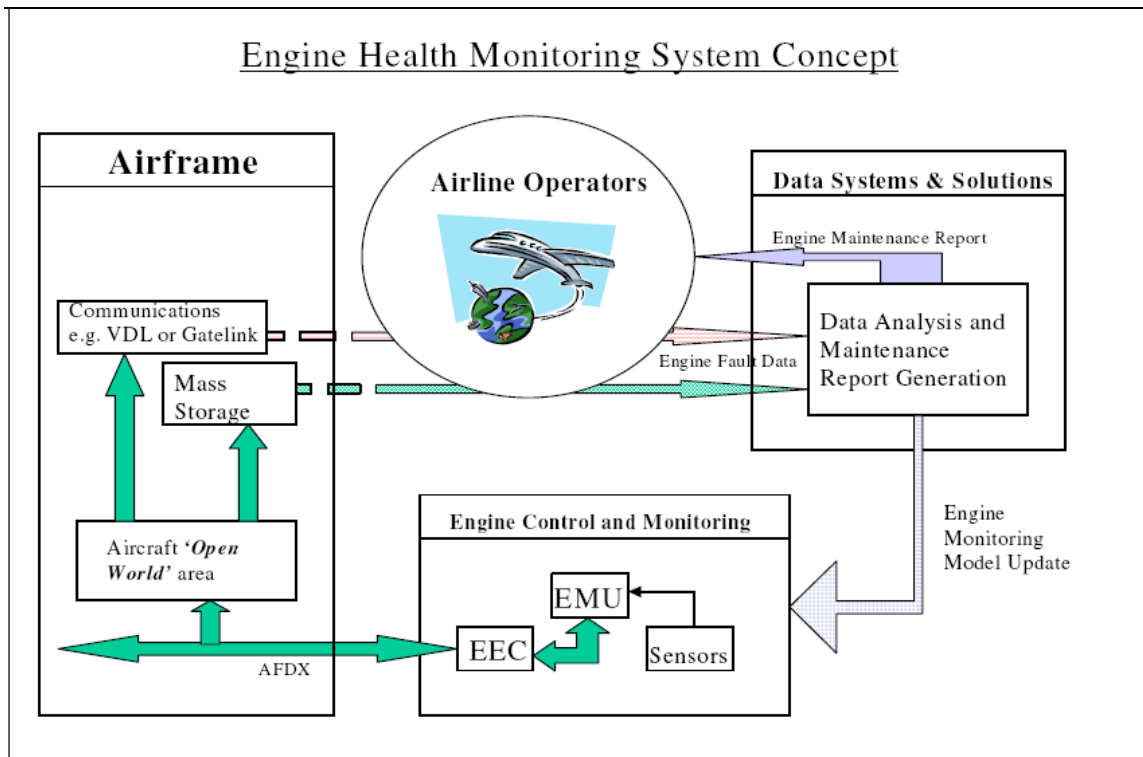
Engine Health Monitoring System Concept

Airframe

Airline Operators

Data Systems & Solutions

Engine Maintenance Report

Communications e.g. VDL or Gatelink

Data Analysis and Maintenance Report Generation

Engine Fault Data

Mass Storage

Engine Monitoring Model Update

Aircraft *'Open World'* area

Engine Control and Monitoring

EMU

EEC

Sensors

AFDX